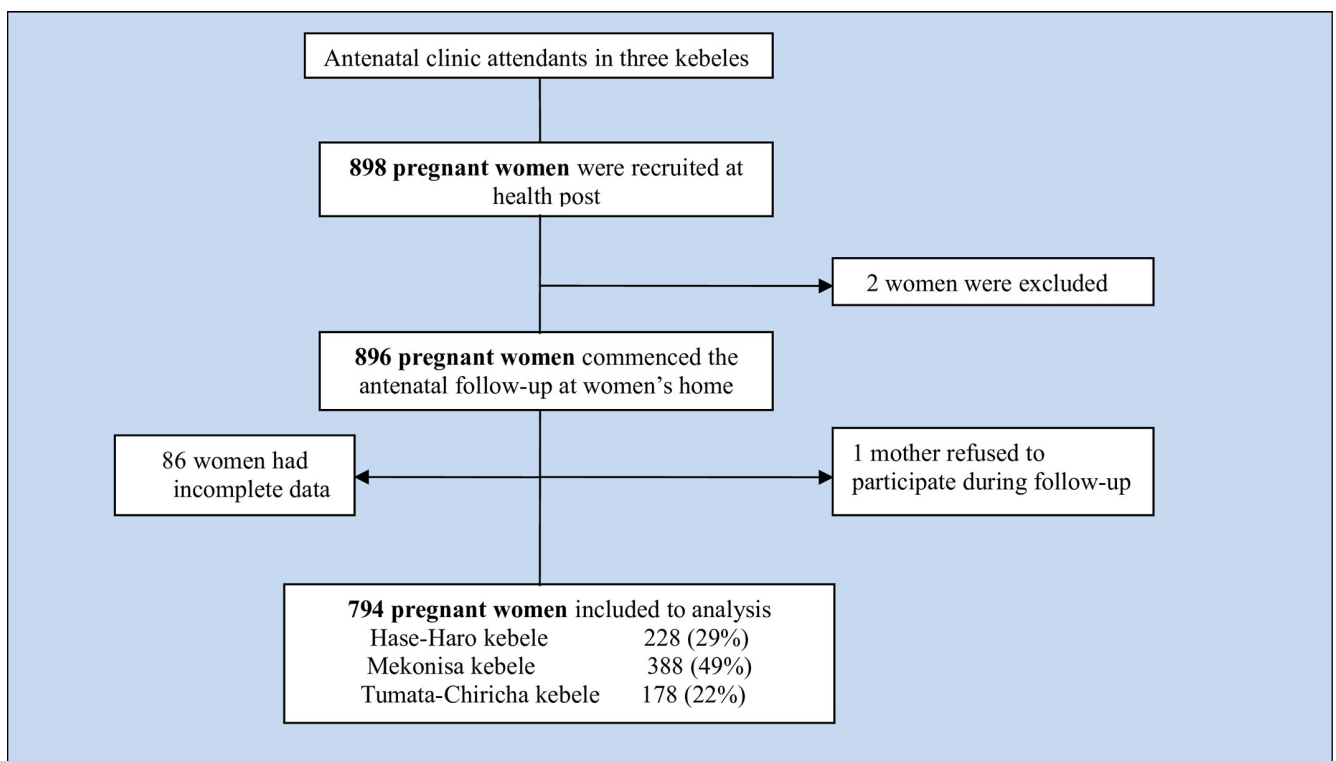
Antenatal clinic attendants in three kebeles

**898 pregnant women** were recruited at health post

2 women were excluded

**896 pregnant women** commenced the antenatal follow-up at women's home

86 women had incomplete data

1 mother refused to participate during follow-up

**794 pregnant women** included to analysis
Hase-Haro kebele 228 (29%)
Mekonisa kebele 388 (49%)
Tumata-Chiricha kebele 178 (22%)